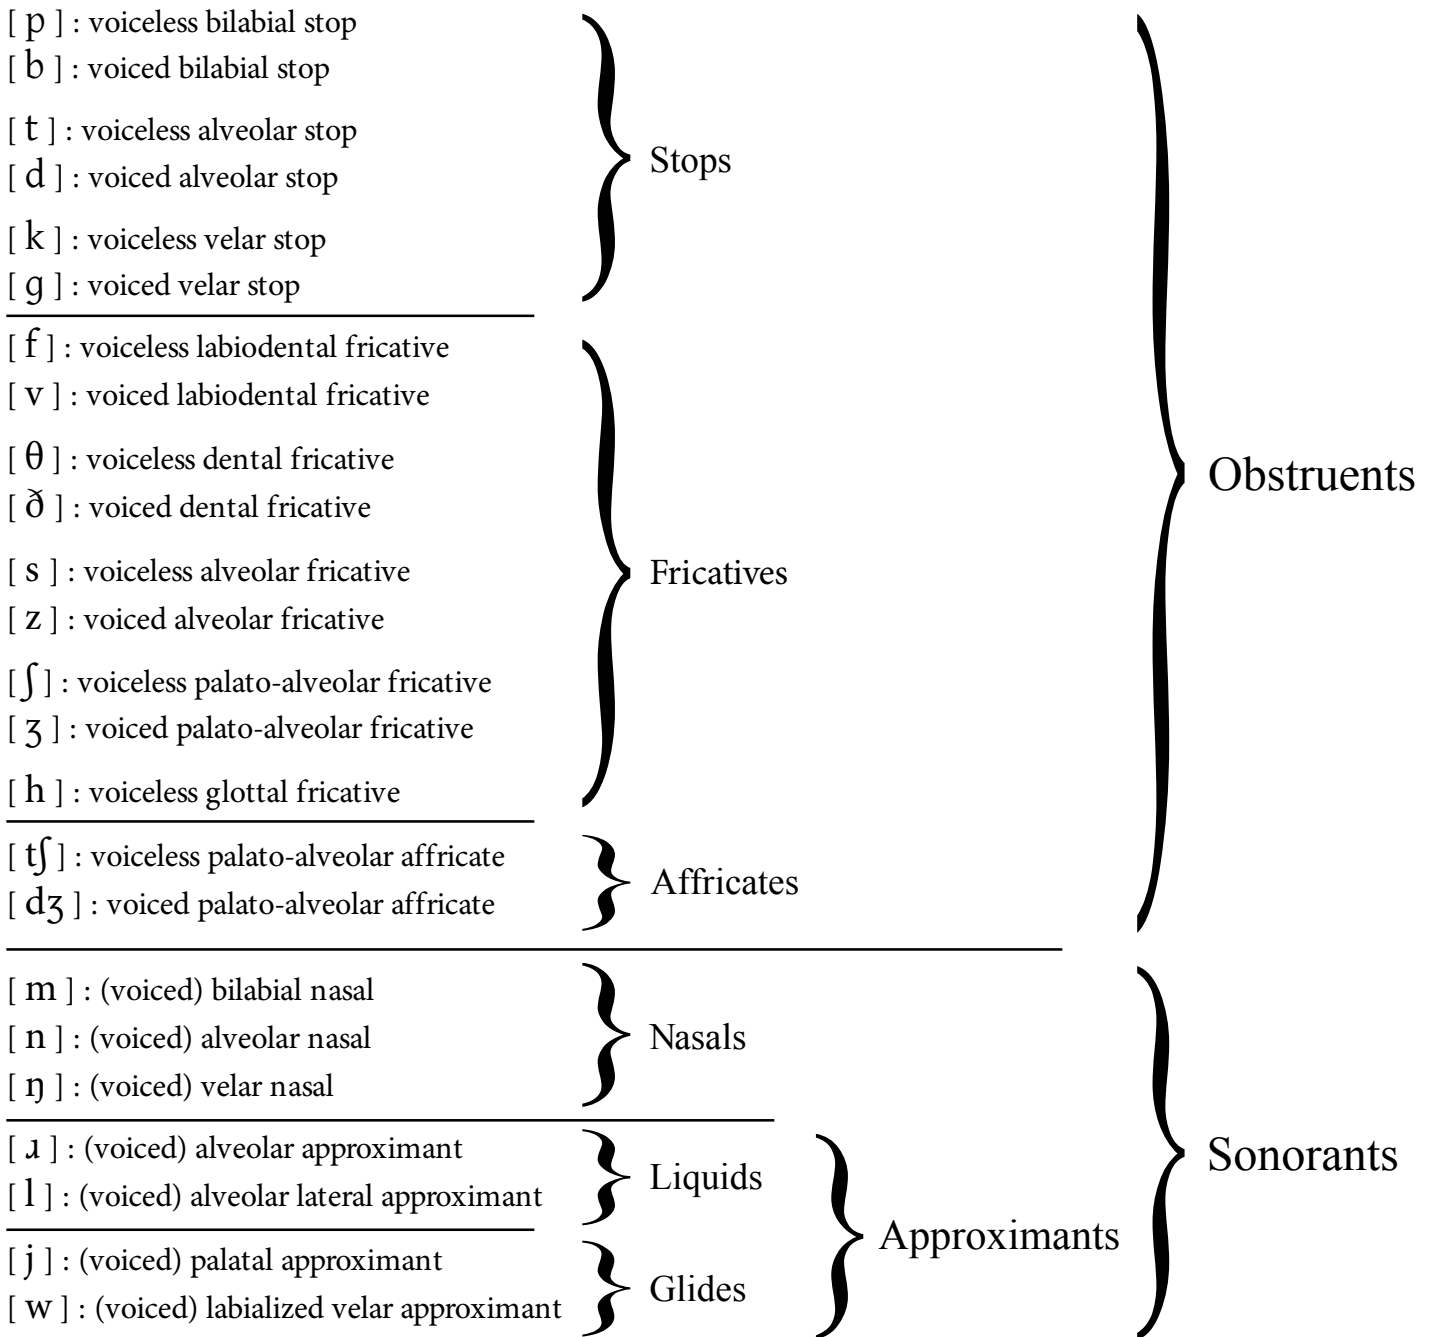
[ p ] : voiceless bilabial stop
[ b ] : voiced bilabial stop
[ t ] : voiceless alveolar stop
[ d ] : voiced alveolar stop
[ k ] : voiceless velar stop
[ g ] : voiced velar stop

Stops

[ f ] : voiceless labiodental fricative
[ v ] : voiced labiodental fricative
[ θ ] : voiceless dental fricative
[ ð ] : voiced dental fricative
[ s ] : voiceless alveolar fricative
[ z ] : voiced alveolar fricative
[ ʃ ] : voiceless palato-alveolar fricative
[ ʒ ] : voiced palato-alveolar fricative
[ h ] : voiceless glottal fricative

Fricatives

[ tʃ ] : voiceless palato-alveolar affricate
[ dʒ ] : voiced palato-alveolar affricate

Affricates

Obstruents

[ m ] : (voiced) bilabial nasal
[ n ] : (voiced) alveolar nasal
[ ŋ ] : (voiced) velar nasal

Nasals

[ ɹ ] : (voiced) alveolar approximant
[ l ] : (voiced) alveolar lateral approximant

Liquids

[ j ] : (voiced) palatal approximant
[ w ] : (voiced) labialized velar approximant

Glides

Approximants

Sonorants